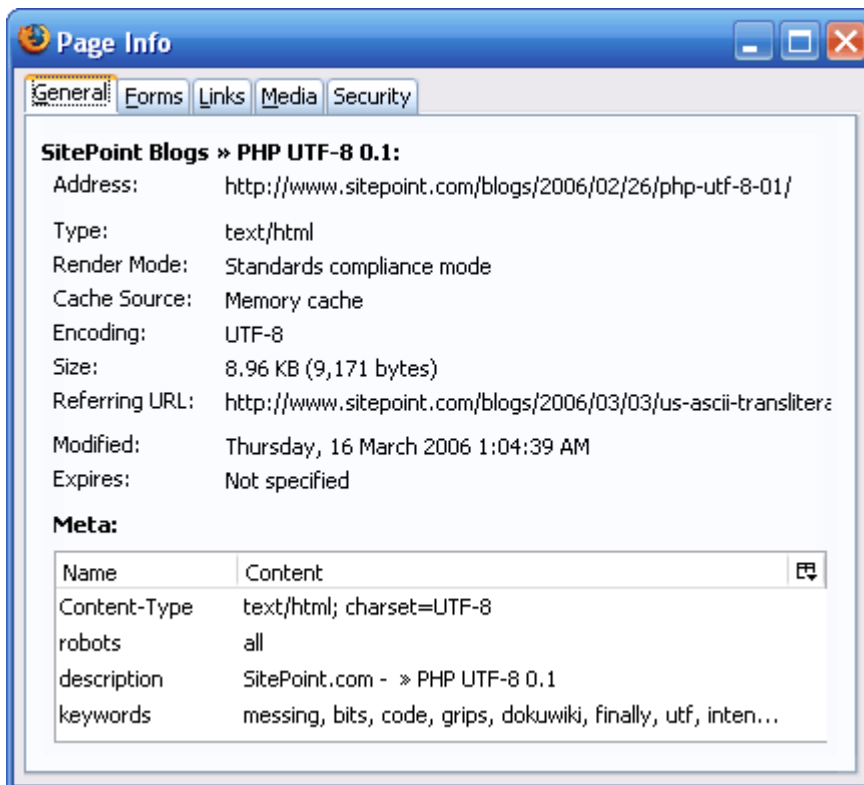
Page Info

General | Forms | Links | Media | Security

SitePoint Blogs » PHP UTF-8 0.1:

Address: http://www.sitepoint.com/blogs/2006/02/26/php-utf-8-01/

Type: text/html
Render Mode: Standards compliance mode
Cache Source: Memory cache
Encoding: UTF-8
Size: 8.96 KB (9,171 bytes)
Referring URL: http://www.sitepoint.com/blogs/2006/03/03/us-ascii-translitera

Modified: Thursday, 16 March 2006 1:04:39 AM
Expires: Not specified

Meta:

| Name | Content |
|---|---|
| Content-Type | text/html; charset=UTF-8 |
| robots | all |
| description | SitePoint.com - » PHP UTF-8 0.1 |
| keywords | messing, bits, code, grips, dokuwiki, finally, utf, inten... |